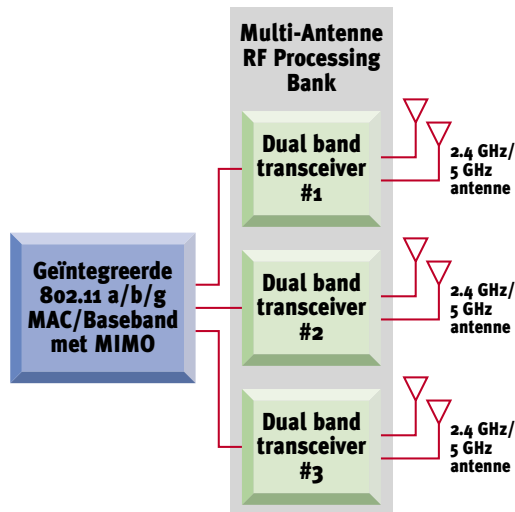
Multi-Antenne RF Processing Bank

Geïntegreerde 802.11 a/b/g MAC/Baseband met MIMO

Dual band transceiver #1

2.4 GHz/ 5 GHz antenne

Dual band transceiver #2

2.4 GHz/ 5 GHz antenne

Dual band transceiver #3

2.4 GHz/ 5 GHz antenne